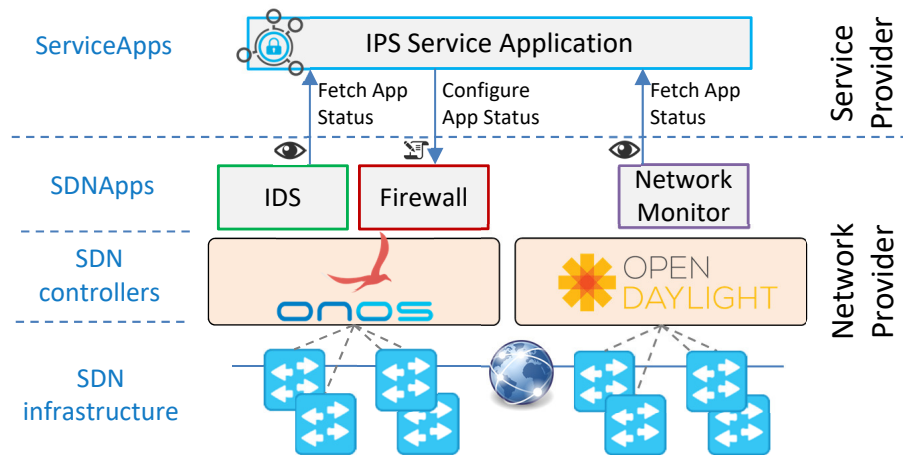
ServiceApps

IPS Service Application

Fetch App Status

Configure App Status

Fetch App Status

Service Provider

SDNApps

IDS

Firewall

Network Monitor

SDN controllers

ONOS

OPEN DAYLIGHT

Network Provider

SDN infrastructure